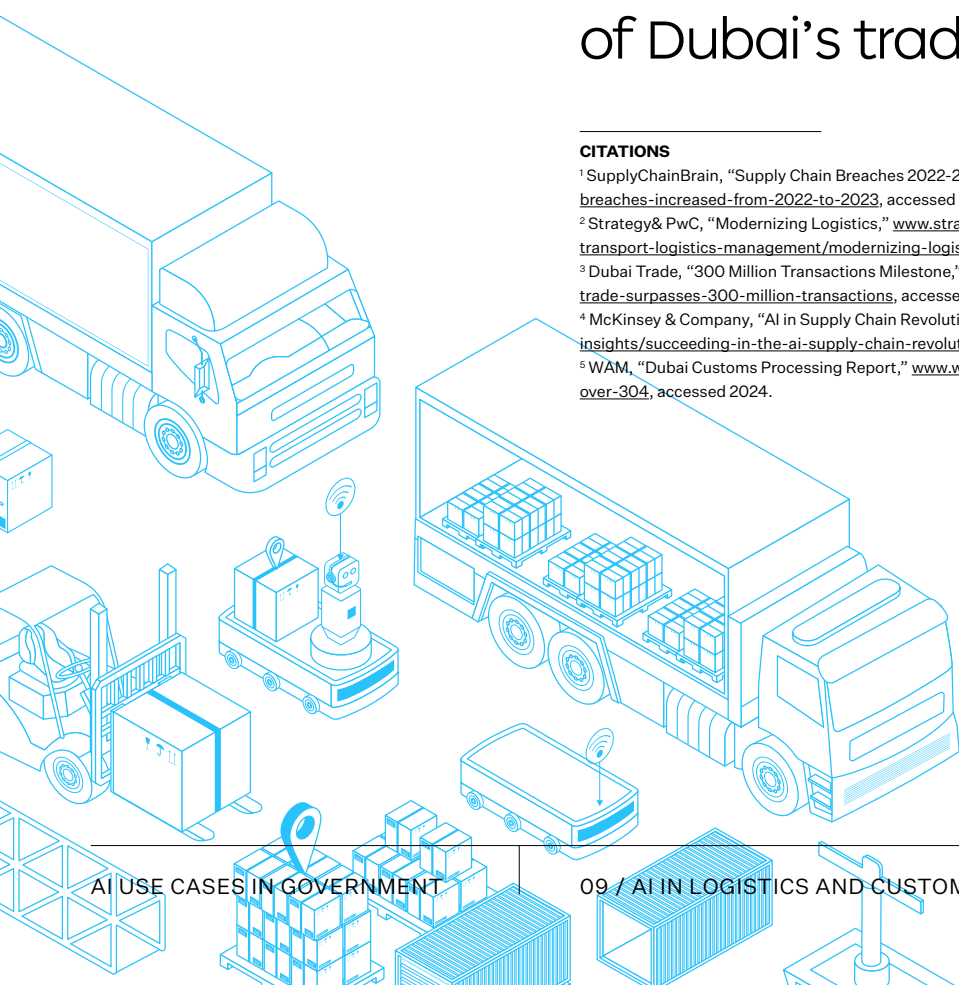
of Dubai's trad

CITATIONS

¹ SupplyChainBrain, "Supply Chain Breaches 2022-2 breaches-increased-from-2022-to-2023, accessed

² Strategy& PwC, "Modernizing Logistics," www.stra transport-logistics-management/modernizing-logis

³ Dubai Trade, "300 Million Transactions Milestone," trade-surpasses-300-million-transactions, accesse

⁴ McKinsey & Company, "AI in Supply Chain Revoluti insights/succeeding-in-the-ai-supply-chain-revolut

⁵ WAM, "Dubai Customs Processing Report," www.w over-304, accessed 2024.

AI USE CASES IN GOVERNMENT

09 / AI IN LOGISTICS AND CUSTOM